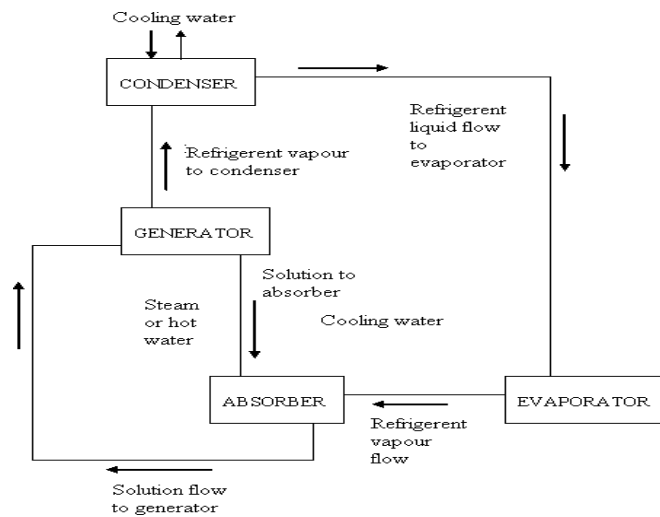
Cooling water

CONDENSER

Refrigerent liquid flow to evaporator

Refrigerent vapour to condenser

GENERATOR

Solution to absorber

Steam or hot water

Cooling water

ABSORBER

Refrigerent vapour flow

EVAPORATOR

Solution flow to generator